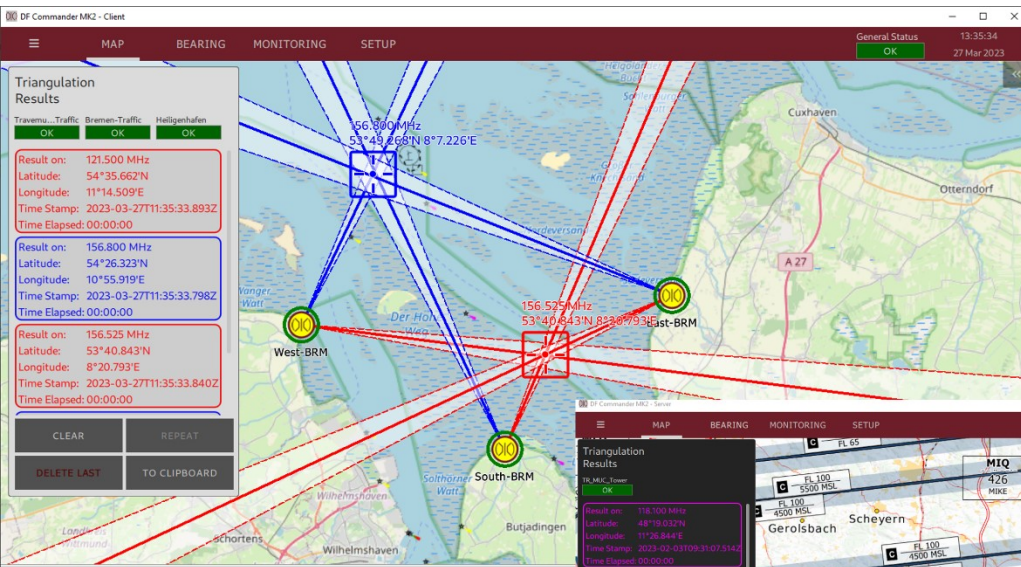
DF Commander MK2 - Client

≡ MAP BEARING MONITORING SETUP

General Status
OK
13:35:34
27 Mar 2023

Triangulation Results

Travemu...Traffic OK
Bremen-Traffic OK
Heiligenhafen OK

Result on: 121.500 MHz
Latitude: 54°35.662'N
Longitude: 11°14.509'E
Time Stamp: 2023-03-27T11:35:33.893Z
Time Elapsed: 00:00:00

Result on: 156.800 MHz
Latitude: 54°26.323'N
Longitude: 10°55.919'E
Time Stamp: 2023-03-27T11:35:33.798Z
Time Elapsed: 00:00:00

Result on: 156.525 MHz
Latitude: 53°40.843'N
Longitude: 8°20.793'E
Time Stamp: 2023-03-27T11:35:33.840Z
Time Elapsed: 00:00:00

CLEAR
REPEAT
DELETE LAST
TO CLIPBOARD

156.800 MHz
53°49.268'N 8°7.226'E

156.525 MHz
53°40.843'N 8°20.793'E

West-BRM
East-BRM
South-BRM

Cuxhaven
Otterndorf
A 27
Helgoland
Der Hohe Weg
Wanger Watt
Solthörner Watt
Wilhelmshaven
Butjadingen
Schortens

DF Commander MK2 - Server

≡ MAP BEARING MONITORING SETUP

Triangulation Results
TR_MUC_Tower
OK

Result on: 118.100 MHz
Latitude: 48°19.032'N
Longitude: 11°26.844'E
Time Stamp: 2023-02-03T09:31:07.514Z
Time Elapsed: 00:00:00

FL 65
C FL 100 5500 MSL
C FL 100 4500 MSL
C FL 100 4500 MSL
MIQ 426 MIKE
Scheyern
Gerolsbach